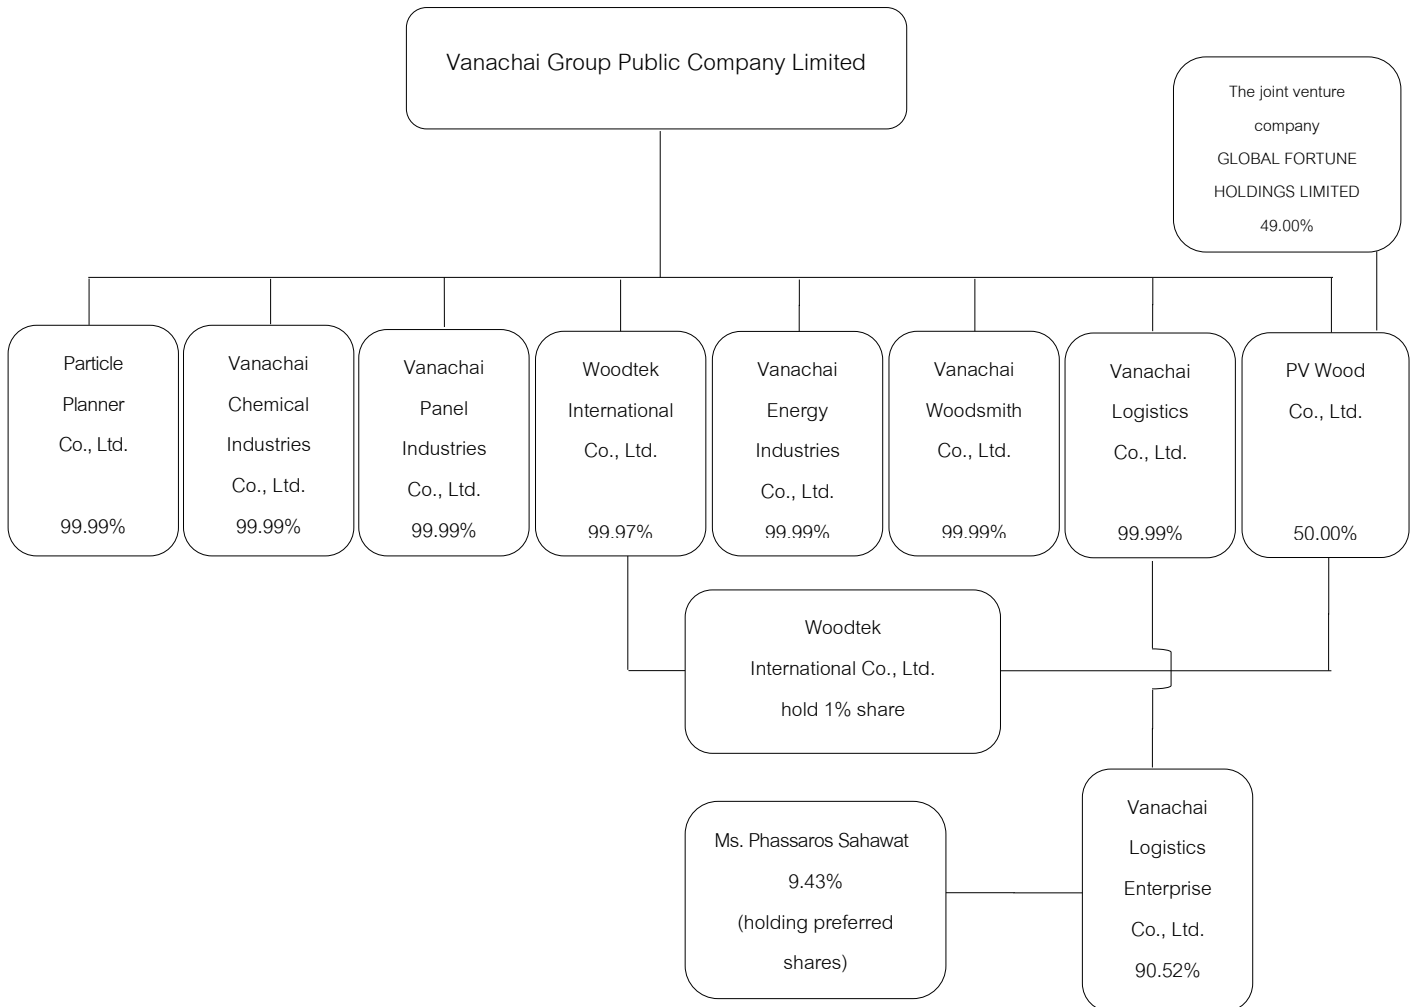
Vanachai Group Public Company Limited

The joint venture company GLOBAL FORTUNE HOLDINGS LIMITED 49.00%

Particle Planner Co., Ltd. 99.99%

Vanachai Chemical Industries Co., Ltd. 99.99%

Vanachai Panel Industries Co., Ltd. 99.99%

Woodtek International Co., Ltd. 99.97%

Vanachai Energy Industries Co., Ltd. 99.99%

Vanachai Woodsmith Co., Ltd. 99.99%

Vanachai Logistics Co., Ltd. 99.99%

PV Wood Co., Ltd. 50.00%

Woodtek International Co., Ltd. hold 1% share

Ms. Phassaros Sahawat 9.43% (holding preferred shares)

Vanachai Logistics Enterprise Co., Ltd. 90.52%